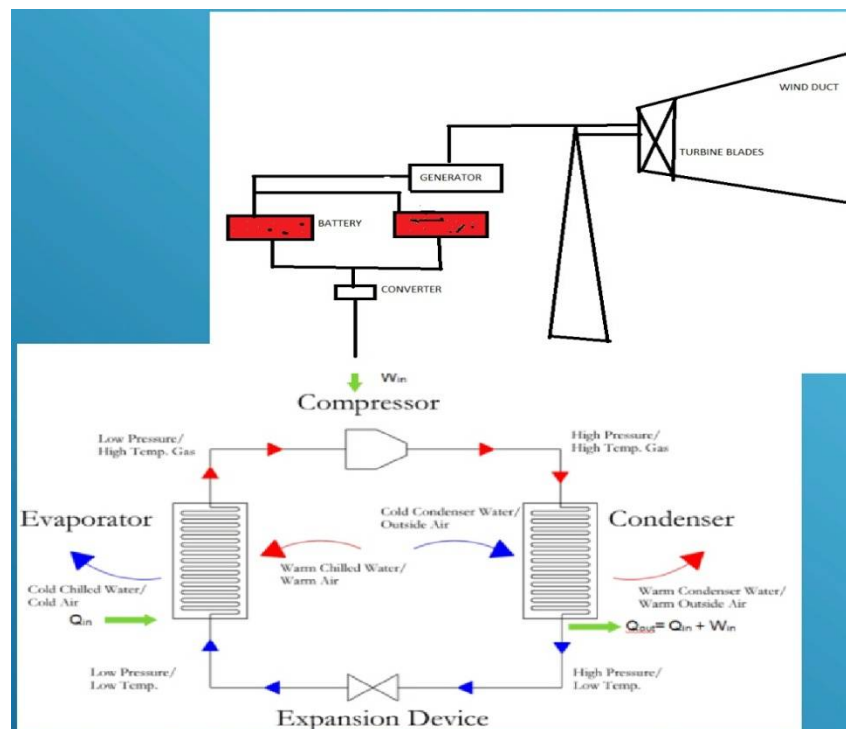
WIND DUCT

TURBINE BLADES

GENERATOR

BATTERY

CONVERTER

$W_{in}$

Compressor

Low Pressure/
High Temp. Gas

High Pressure/
High Temp. Gas

Evaporator

Cold Condenser Water/
Outside Air

Condenser

Warm Chilled Water/
Warm Air

Cold Chilled Water/
Cold Air

$Q_{in}$

Warm Condenser Water/
Warm Outside Air

$Q_{out} = Q_{in} + W_{in}$

Low Pressure/
Low Temp.

High Pressure/
Low Temp.

Expansion Device